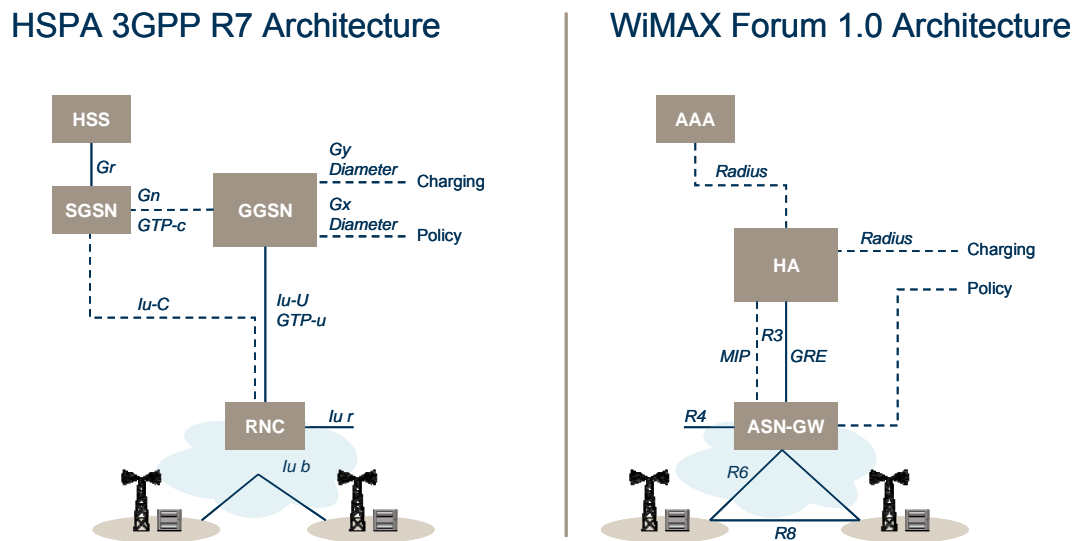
HSPA 3GPP R7 Architecture

HSS

Gr

SGSN

Gn
GTP-c

GGSN

Gy
Diameter

Charging

Gx
Diameter

Policy

Iu-C

Iu-U
GTP-u

RNC

Iu r

Iu b

WiMAX Forum 1.0 Architecture

AAA

Radius

HA

Radius

Charging

Policy

MIP

R3

GRE

R4

ASN-GW

R6

R8